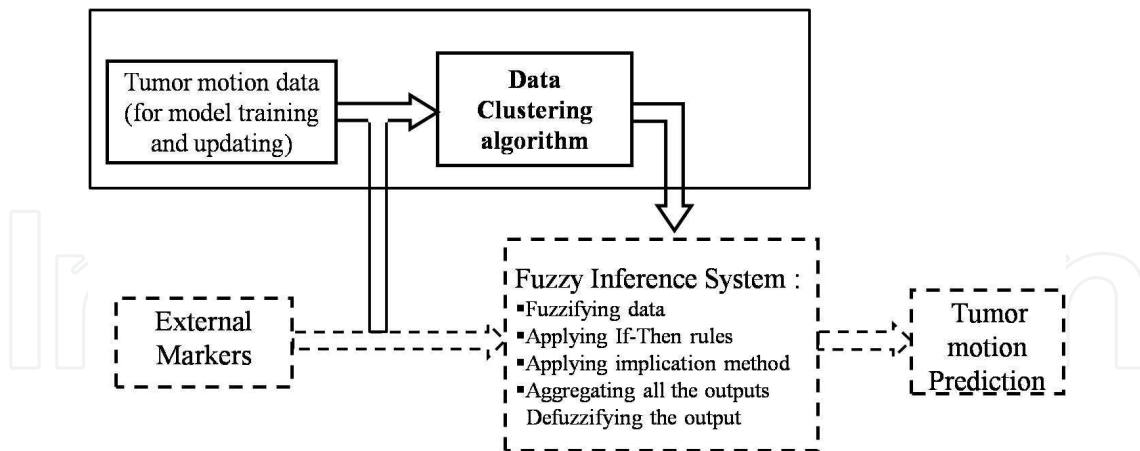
Tumor motion data (for model training and updating)

Data Clustering algorithm

External Markers

Fuzzy Inference System :
▪Fuzzifying data
▪Applying If-Then rules
▪Applying implication method
▪Aggregating all the outputs
Defuzzifying the output

Tumor motion Prediction